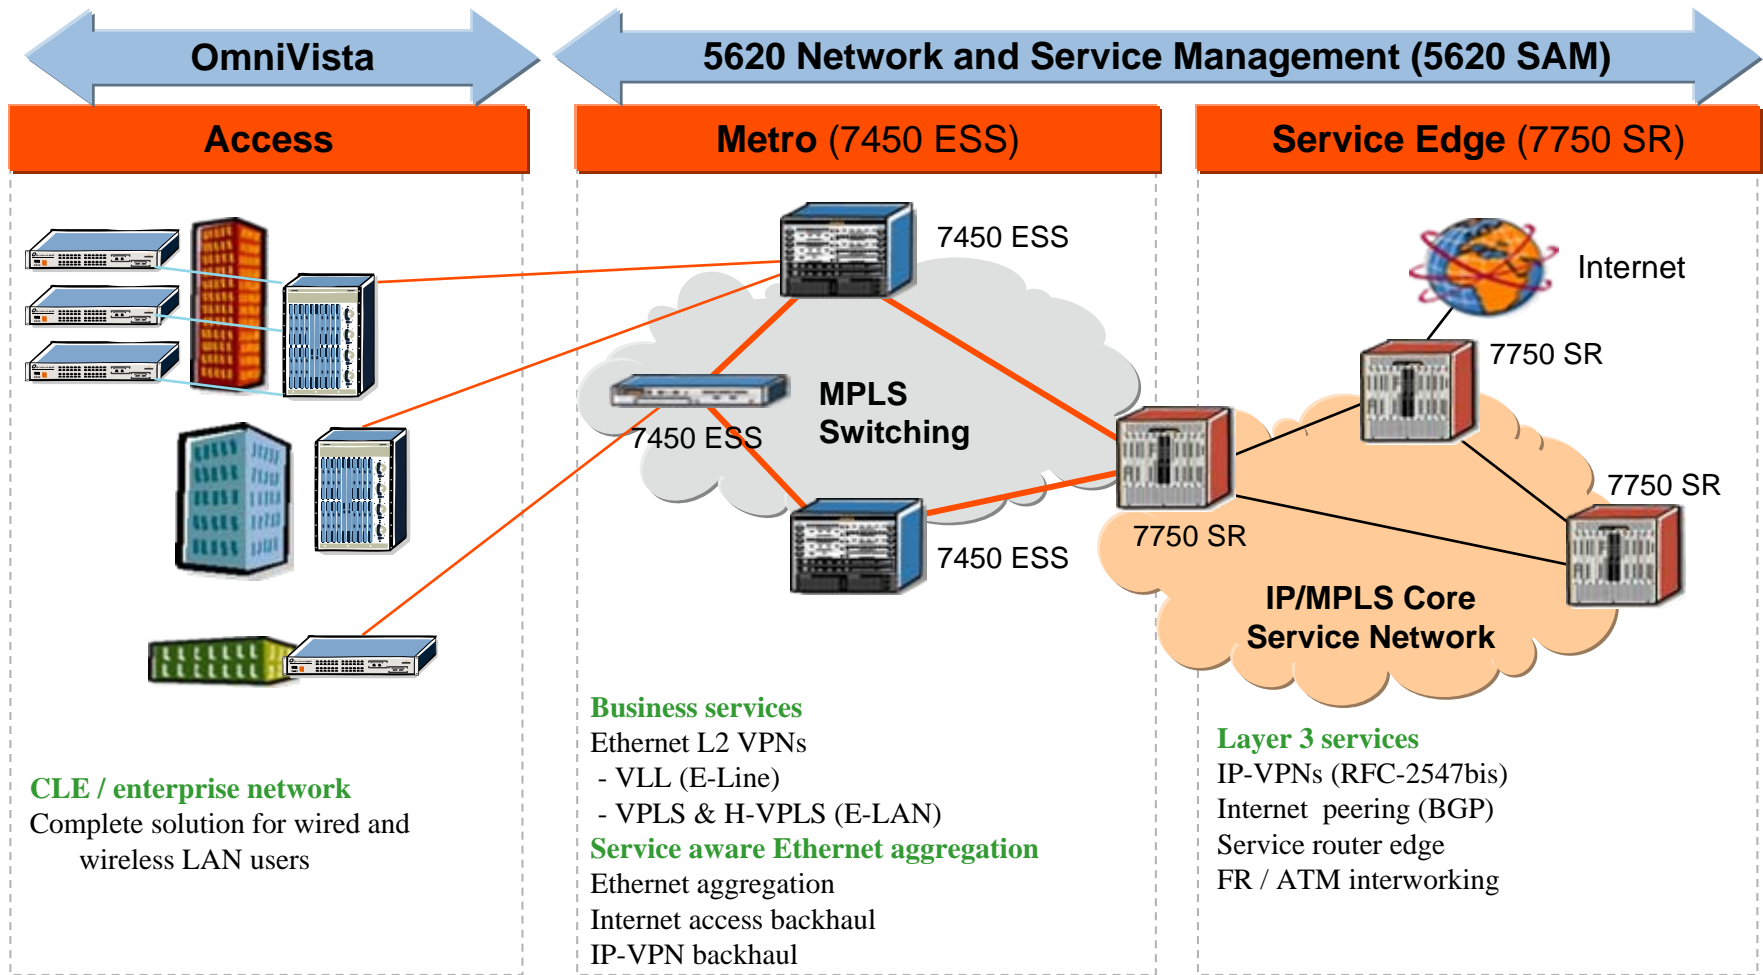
OmniVista

5620 Network and Service Management (5620 SAM)

Access

Metro (7450 ESS)

Service Edge (7750 SR)

7450 ESS

Internet

7750 SR

MPLS Switching

7450 ESS

7750 SR

7750 SR

7450 ESS

IP/MPLS Core Service Network

Business services
Ethernet L2 VPNs
- VLL (E-Line)
- VPLS & H-VPLS (E-LAN)
Service aware Ethernet aggregation
Ethernet aggregation
Internet access backhaul
IP-VPN backhaul

Layer 3 services
IP-VPNs (RFC-2547bis)
Internet peering (BGP)
Service router edge
FR / ATM interworking

CLE / enterprise network
Complete solution for wired and wireless LAN users